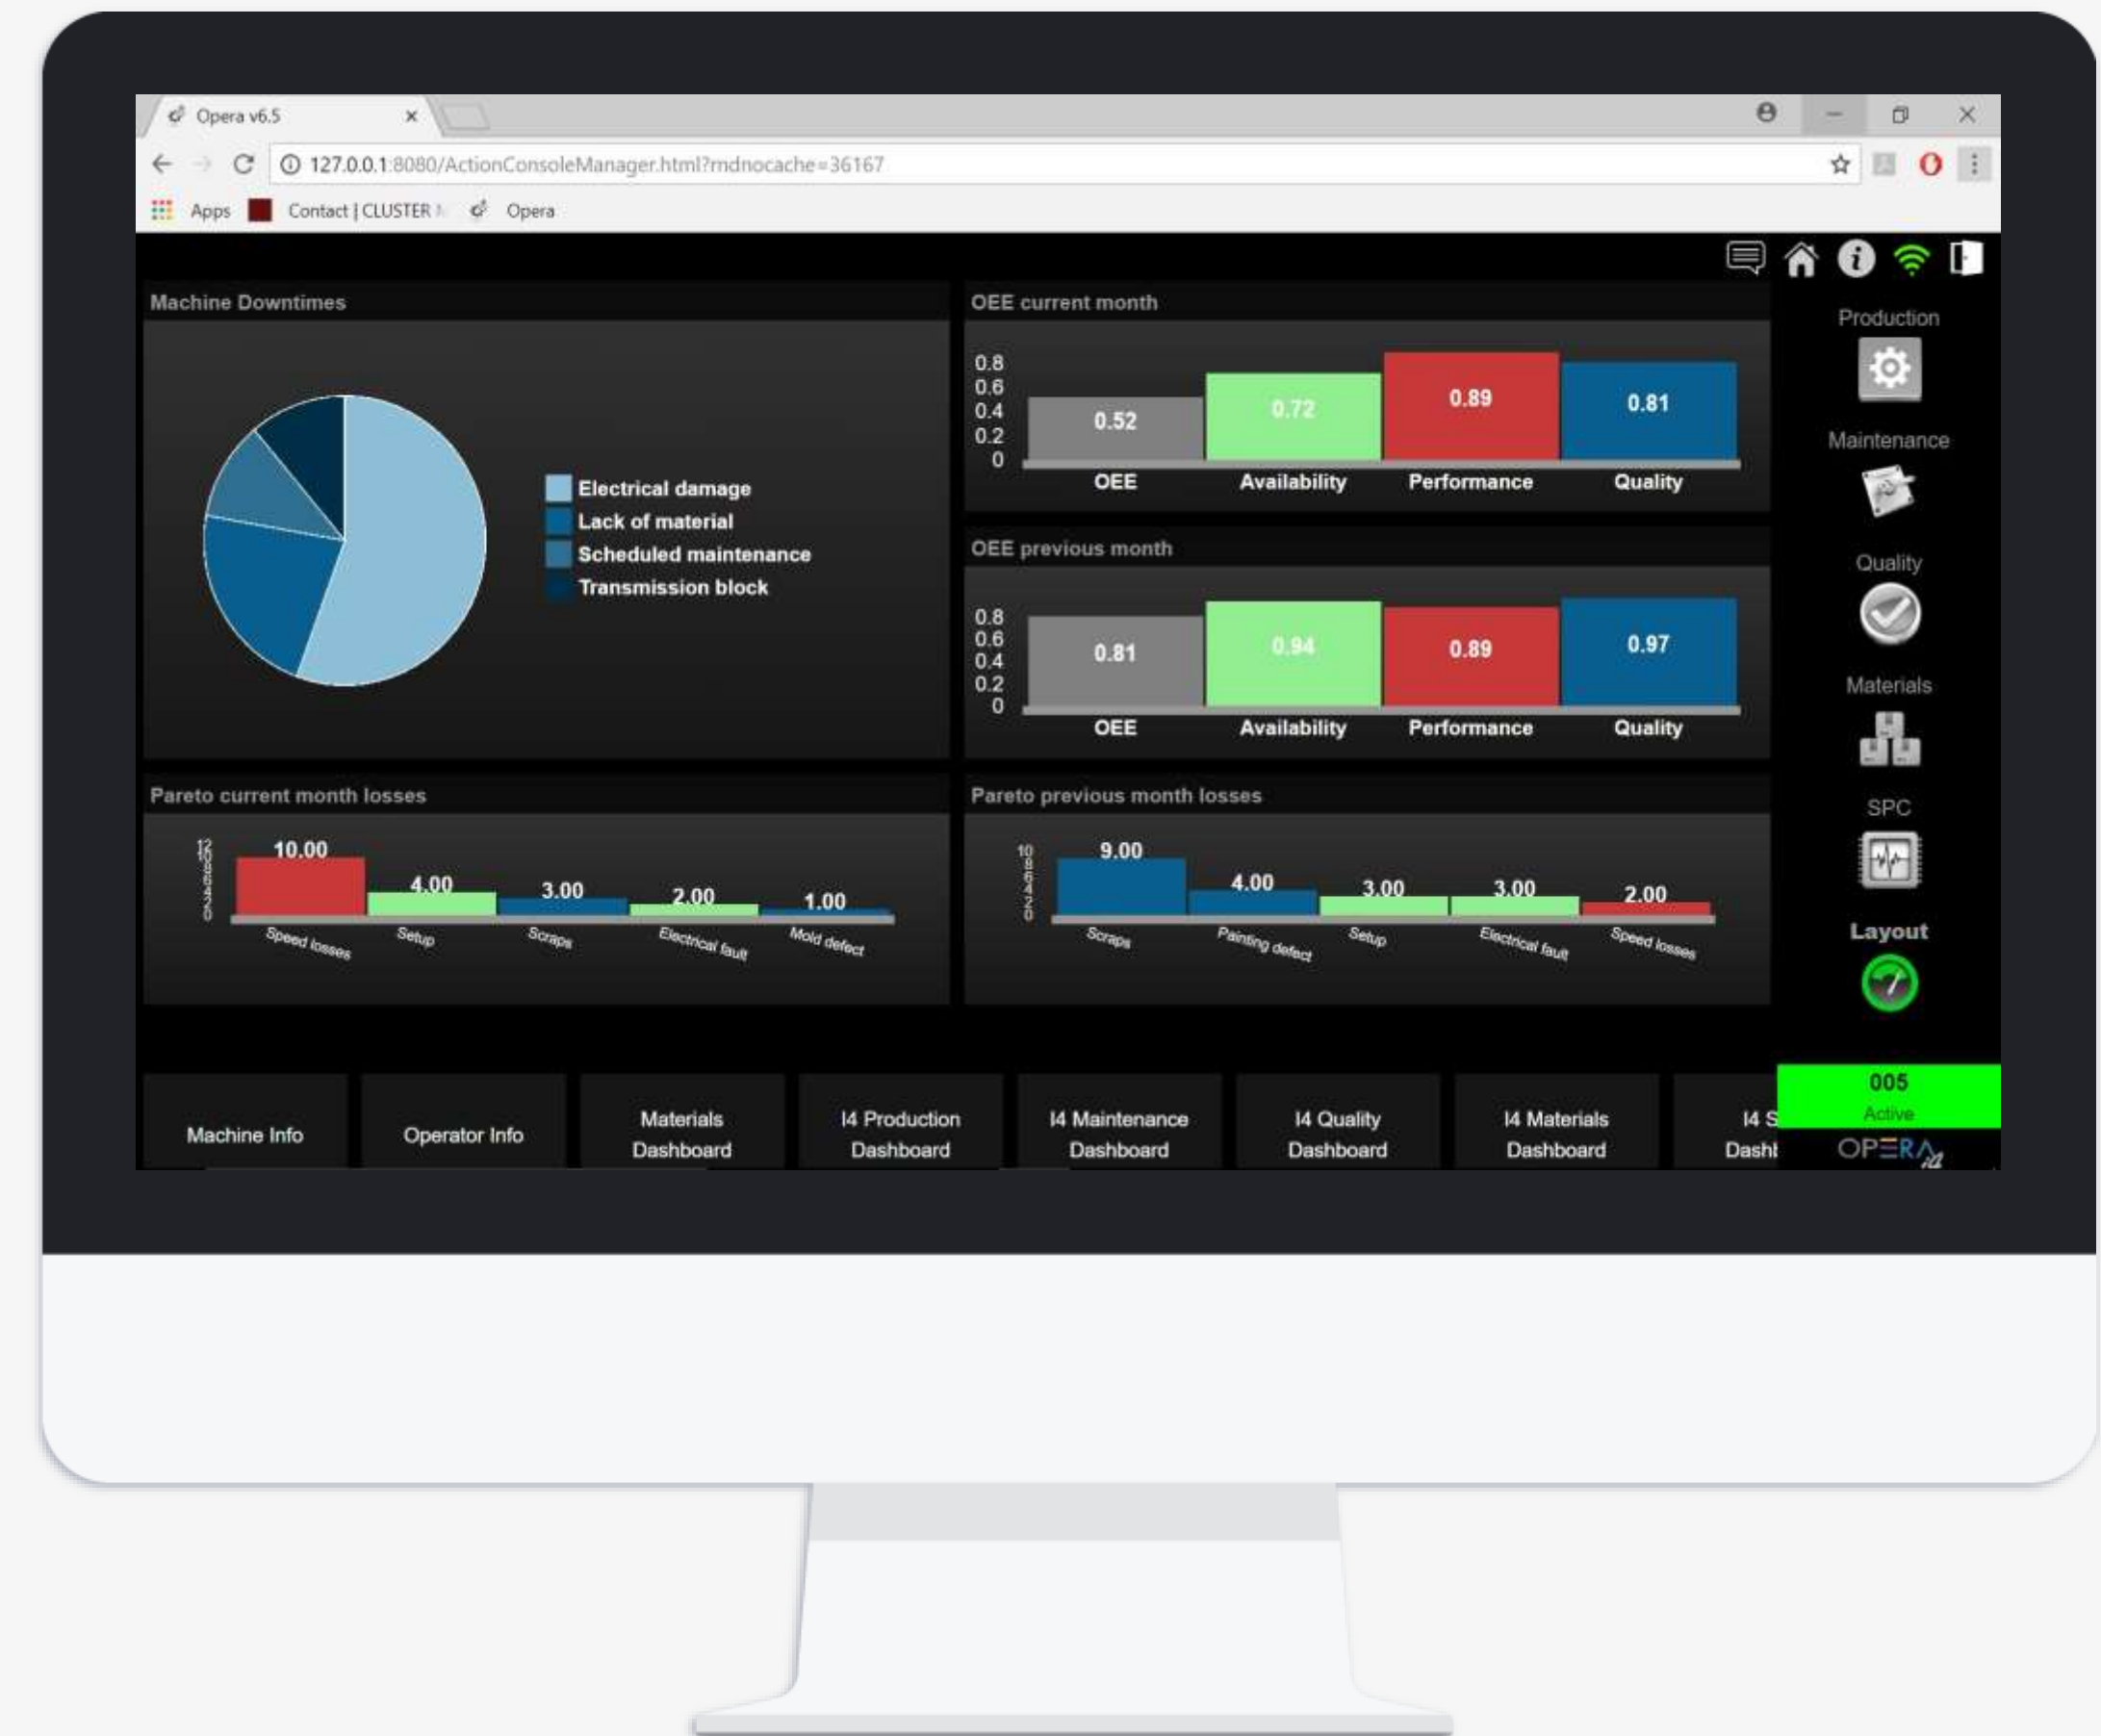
Opera v6.5

127.0.0.1:8080/ActionConsoleManager.html?mdnocache=36167

Apps Contact | CLUSTER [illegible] Opera

Machine Downtimes

Electrical damage
Lack of material
Scheduled maintenance
Transmission block

OEE current month

0.8
0.6
0.4
0.2
0

| OEE | Availability | Performance | Quality |
|---|---|---|---|
| 0.52 | 0.72 | 0.89 | 0.81 |

OEE previous month

0.8
0.6
0.4
0.2
0

| OEE | Availability | Performance | Quality |
|---|---|---|---|
| 0.81 | 0.94 | 0.89 | 0.97 |

Pareto current month losses

12 10 8 6 4 2 0

| Speed losses | Setup | Scraps | Electrical fault | Mold defect |
|---|---|---|---|---|
| 10.00 | 4.00 | 3.00 | 2.00 | 1.00 |

Pareto previous month losses

10 8 6 4 2 0

| Scraps | Painting defect | Setup | Electrical fault | Speed losses |
|---|---|---|---|---|
| 9.00 | 4.00 | 3.00 | 3.00 | 2.00 |

Production

Maintenance

Quality

Materials

SPC

Layout

005
Active

OPERA

Machine Info

Operator Info

Materials Dashboard

I4 Production Dashboard

I4 Maintenance Dashboard

I4 Quality Dashboard

I4 Materials Dashboard

I4 S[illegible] Dashb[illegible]